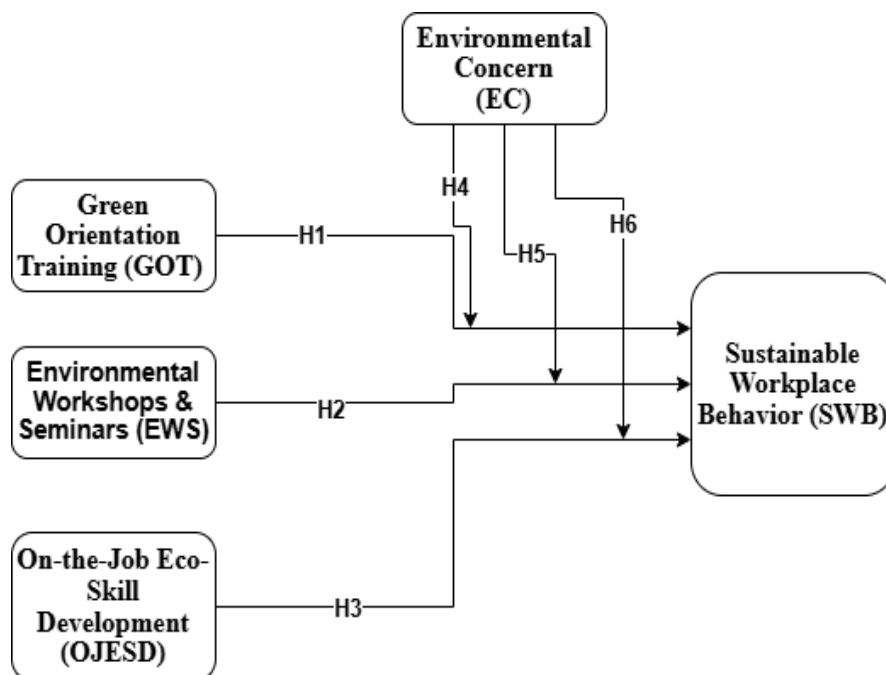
Environmental Concern (EC)

H4

H5

H6

Green Orientation Training (GOT)

H1

Environmental Workshops & Seminars (EWS)

H2

On-the-Job Eco-Skill Development (OJESD)

H3

Sustainable Workplace Behavior (SWB)